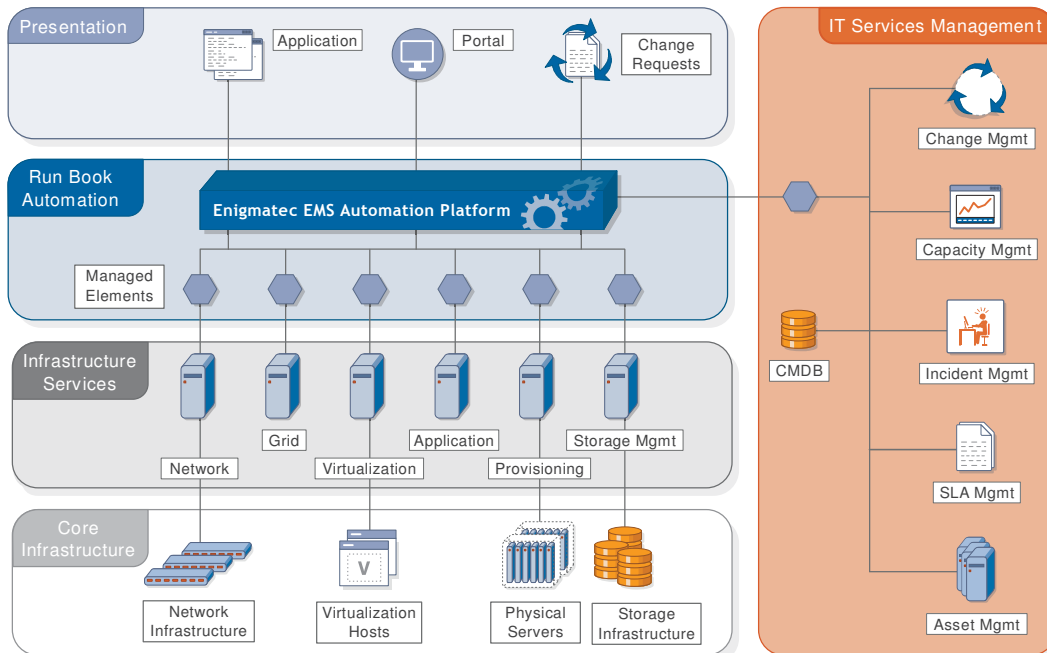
Presentation

Application

Portal

Change Requests

IT Services Management

Change Mgmt

Run Book Automation

Enigmatec EMS Automation Platform

Capacity Mgmt

Managed Elements

CMDB

Incident Mgmt

Infrastructure Services

Grid

Application

Storage Mgmt

Network

Virtualization

Provisioning

SLA Mgmt

Core Infrastructure

V

Asset Mgmt

Network Infrastructure

Virtualization Hosts

Physical Servers

Storage Infrastructure